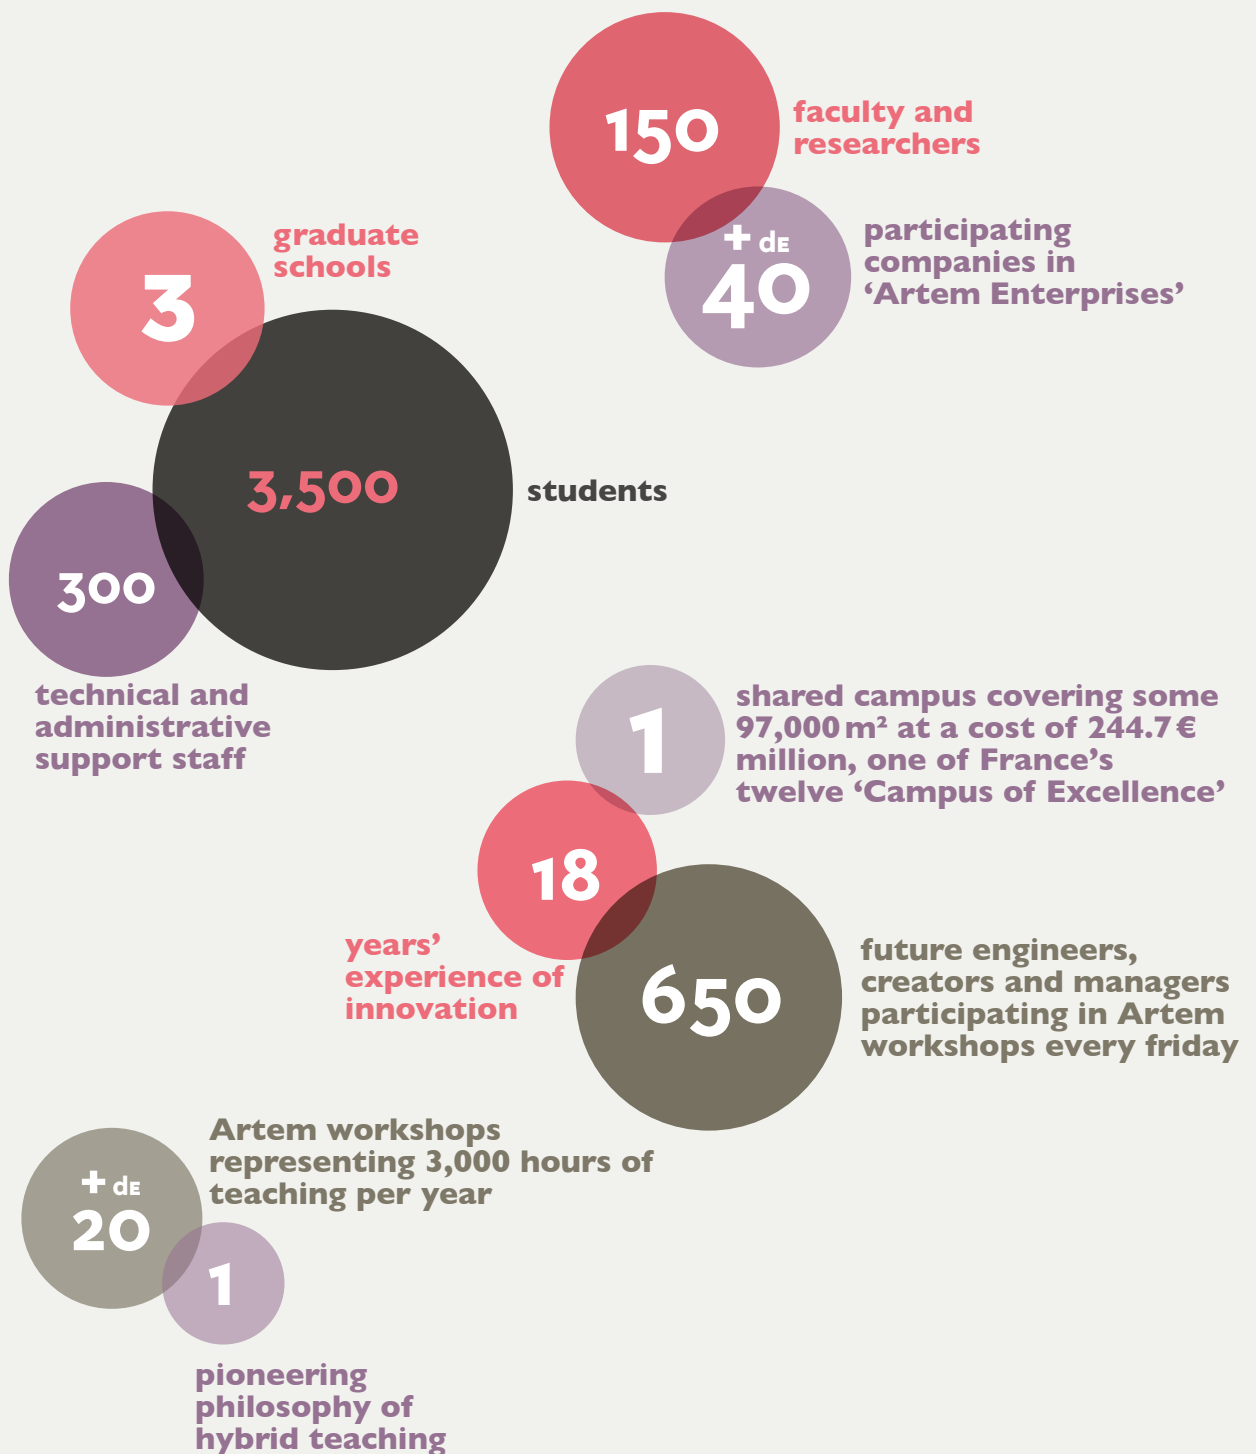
150
faculty and researchers

+ dE
40
participating companies in ‘Artem Enterprises’

3
graduate schools

3,500
students

300
technical and administrative support staff

1
shared campus covering some 97,000 m² at a cost of 244.7 € million, one of France’s twelve ‘Campus of Excellence’

18
years’ experience of innovation

650
future engineers, creators and managers participating in Artem workshops every friday

+ dE
20
Artem workshops representing 3,000 hours of teaching per year

1
pioneering philosophy of hybrid teaching